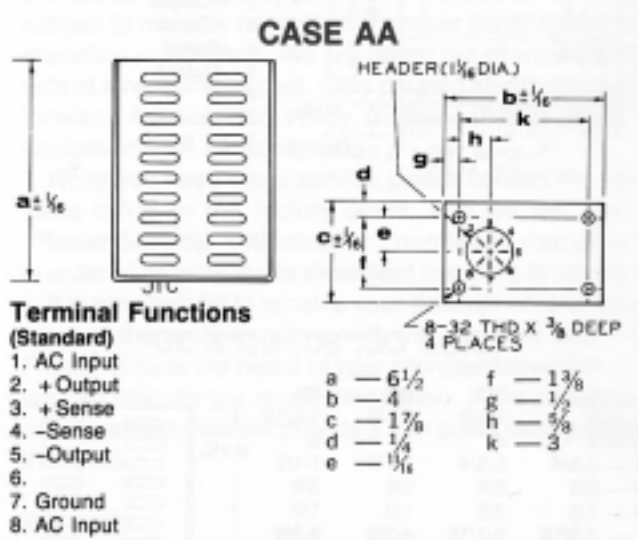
CASE AA

$a \pm \frac{1}{16}$

JTC

HEADER($1\frac{1}{16}$ DIA.)

$b \pm \frac{1}{16}$

k

h

g

d

$c \pm \frac{1}{16}$

e

f

8-32 THD X $\frac{3}{8}$ DEEP 4 PLACES

Terminal Functions
(Standard)
1. AC Input
2. + Output
3. + Sense
4. –Sense
5. –Output
6.
7. Ground
8. AC Input

a — $6\frac{1}{2}$
b — 4
c — $1\frac{7}{8}$
d — $\frac{1}{4}$
e — $\frac{15}{16}$
f — $1\frac{3}{8}$
g — $\frac{1}{2}$
h — $\frac{5}{8}$
k — 3